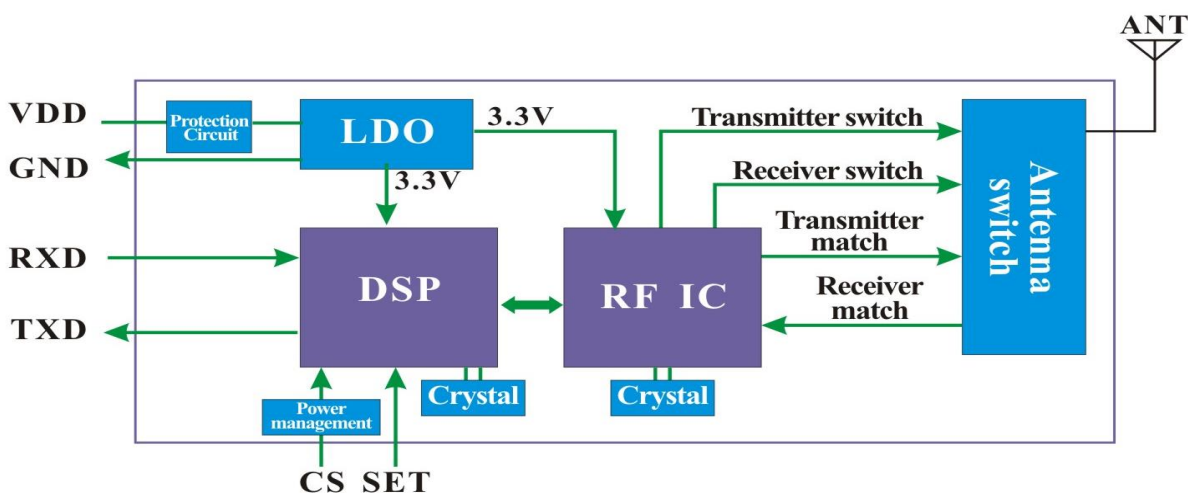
ANT

VDD

GND

RXD

TXD

Protection Circuit

LDO

3.3V

3.3V

Transmitter switch

Receiver switch

Transmitter match

Receiver match

Antenna switch

DSP

RF IC

Crystal

Crystal

Power management

CS SET